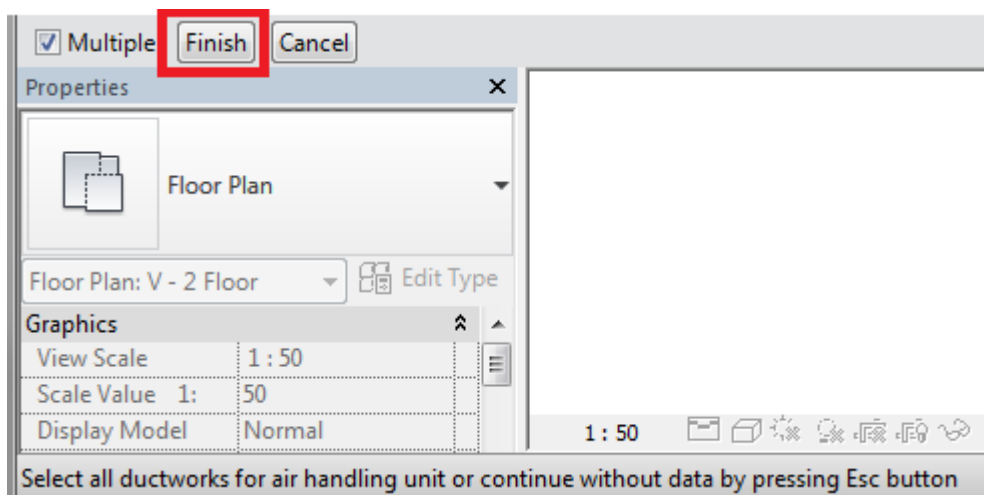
Multiple Finish Cancel

Properties ×

Floor Plan

Floor Plan: V - 2 Floor Edit Type

| Graphics | |
|---|---|
| View Scale | 1 : 50 |
| Scale Value 1: | 50 |
| Display Model | Normal |

1 : 50

Select all ductworks for air handling unit or continue without data by pressing Esc button